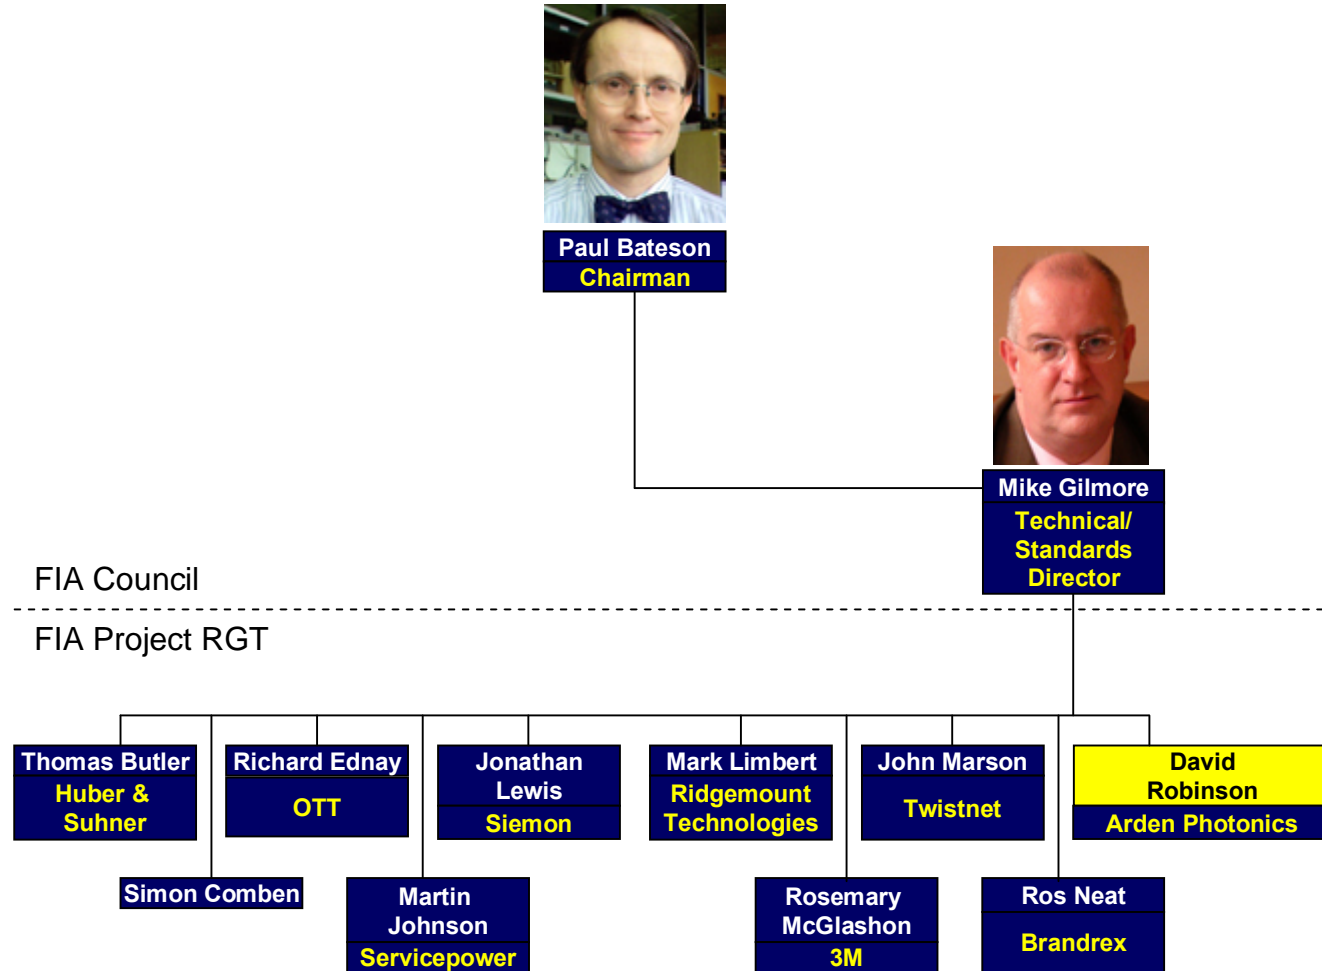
Paul Bateson
Chairman

Mike Gilmore
Technical/ Standards Director

FIA Council

FIA Project RGT

Thomas Butler
Huber & Suhner

Richard Ednay
OTT

Jonathan Lewis
Siemon

Mark Limbert
Ridgemount Technologies

John Marson
Twistnet

David Robinson
Arden Photonics

Simon Comben

Martin Johnson
Servicepower

Rosemary McGlashon
3M

Ros Neat
Brandrex